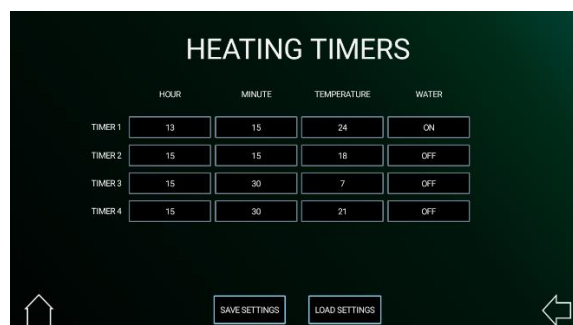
HEATING TIMERS

| | HOUR | MINUTE | TEMPERATURE | WATER |
|---|---|---|---|---|
| TIMER 1 | 13 | 15 | 24 | ON |
| TIMER 2 | 15 | 15 | 18 | OFF |
| TIMER 3 | 15 | 30 | 7 | OFF |
| TIMER 4 | 15 | 30 | 21 | OFF |

SAVE SETTINGS
LOAD SETTINGS